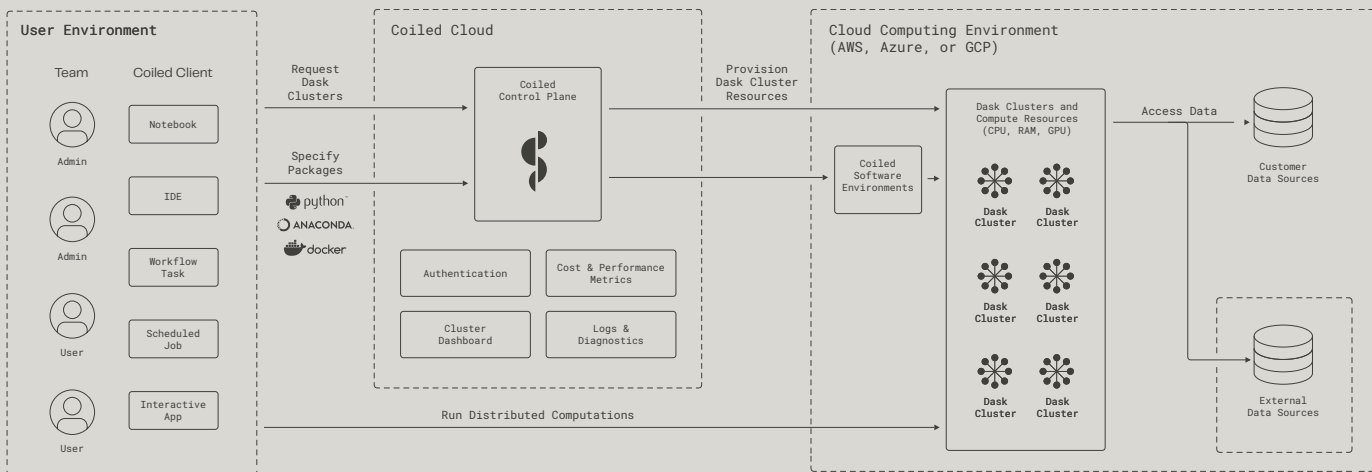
User Environment

Team

Coiled Client

Admin

Notebook

Admin

IDE

Workflow Task

User

Scheduled Job

User

Interactive App

Request Dask Clusters

Specify Packages

python

ANACONDA

docker

Coiled Cloud

Coiled Control Plane

Authentication

Cost & Performance Metrics

Cluster Dashboard

Logs & Diagnostics

Run Distributed Computations

Provision Dask Cluster Resources

Cloud Computing Environment (AWS, Azure, or GCP)

Coiled Software Environments

Dask Clusters and Compute Resources (CPU, RAM, GPU)

Dask Cluster

Dask Cluster

Dask Cluster

Dask Cluster

Dask Cluster

Dask Cluster

Access Data

Customer Data Sources

External Data Sources